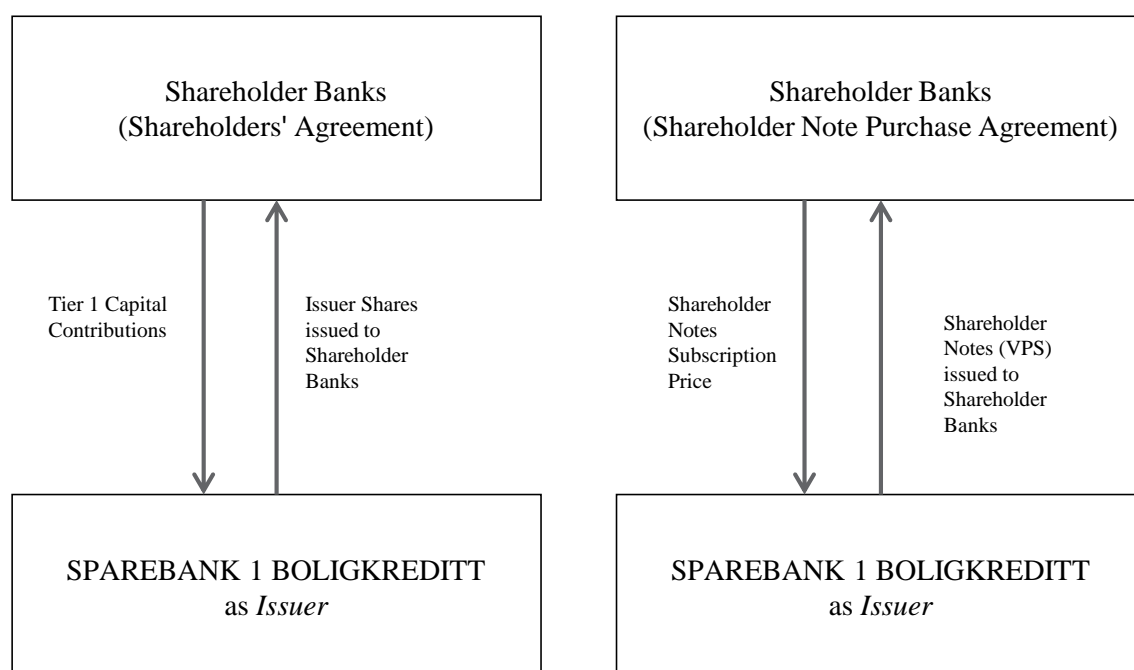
Shareholder Banks
(Shareholders' Agreement)

Tier 1 Capital Contributions

Issuer Shares issued to Shareholder Banks

SPAREBANK 1 BOLIGKREDITT
as *Issuer*

Shareholder Banks
(Shareholder Note Purchase Agreement)

Shareholder Notes Subscription Price

Shareholder Notes (VPS) issued to Shareholder Banks

SPAREBANK 1 BOLIGKREDITT
as *Issuer*